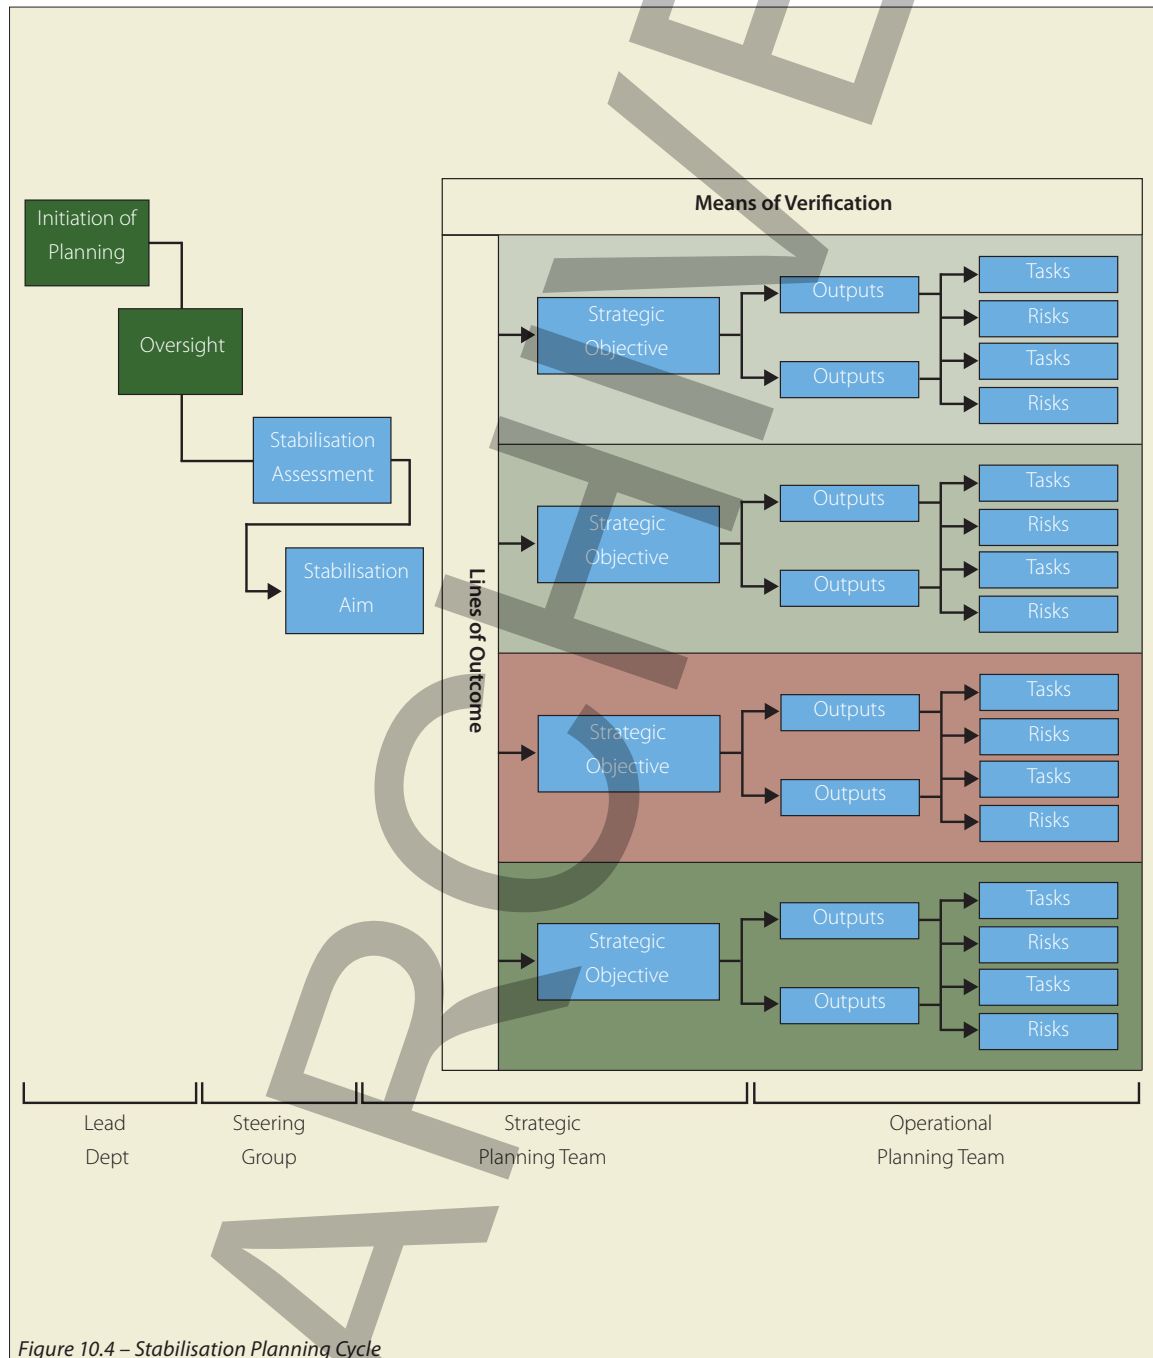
Initiation of Planning

Oversight

Stabilisation Assessment

Stabilisation Aim

Means of Verification

Lines of Outcome

Strategic Objective

Outputs

Outputs

Tasks

Risks

Tasks

Risks

Strategic Objective

Outputs

Outputs

Tasks

Risks

Tasks

Risks

Strategic Objective

Outputs

Outputs

Tasks

Risks

Tasks

Risks

Strategic Objective

Outputs

Outputs

Tasks

Risks

Tasks

Risks

Lead Dept

Steering Group

Strategic Planning Team

Operational Planning Team

ARCHIVE

Figure 10.4 – Stabilisation Planning Cycle